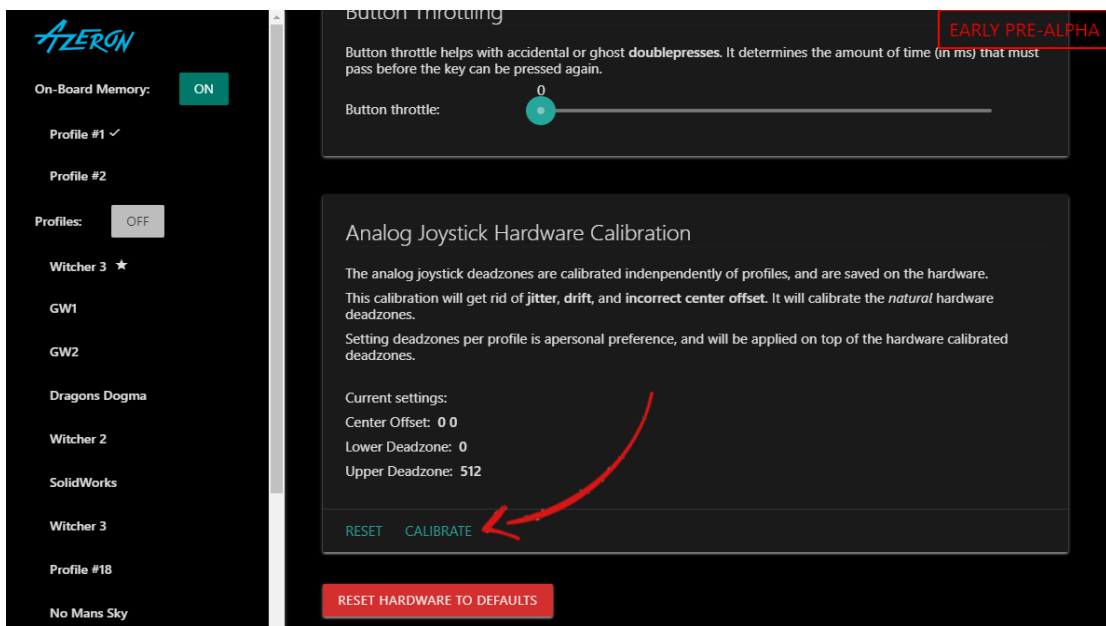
AZERON

On-Board Memory: ON

Profile #1 ✓

Profile #2

Profiles: OFF

Witcher 3 ★

GW1

GW2

Dragons Dogma

Witcher 2

SolidWorks

Witcher 3

Profile #18

No Mans Sky

Button Throttling

EARLY PRE-ALPHA

Button throttle helps with accidental or ghost **doublepresses**. It determines the amount of time (in ms) that must pass before the key can be pressed again.

Button throttle: 0

Analog Joystick Hardware Calibration

The analog joystick deadzones are calibrated indenpendently of profiles, and are saved on the hardware.

This calibration will get rid of **jitter**, **drift**, and **incorrect center offset.** It will calibrate the *natural* hardware deadzones.

Setting deadzones per profile is apersonal preference, and will be applied on top of the hardware calibrated deadzones.

Current settings:

Center Offset: **0 0**

Lower Deadzone: **0**

Upper Deadzone: **512**

RESET CALIBRATE

RESET HARDWARE TO DEFAULTS